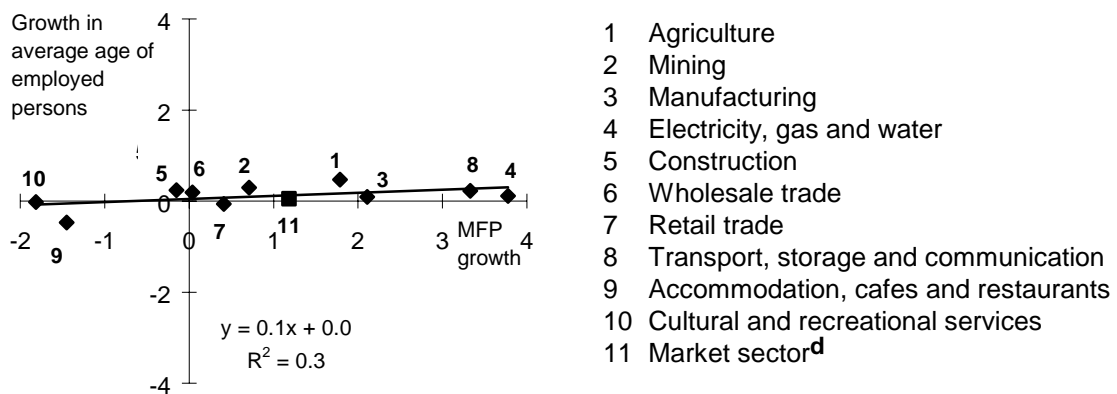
Growth in average age of employed persons

4

2

0

-2

-4

-2

-1

0

1

2

3

4

MFP growth

10

9

5

6

7

2

11

1

3

8

4

$y = 0.1x + 0.0$

$R^2 = 0.3$

1 Agriculture
2 Mining
3 Manufacturing
4 Electricity, gas and water
5 Construction
6 Wholesale trade
7 Retail trade
8 Transport, storage and communication
9 Accommodation, cafes and restaurants
10 Cultural and recreational services
11 Market sector$^{\mathbf{d}}$